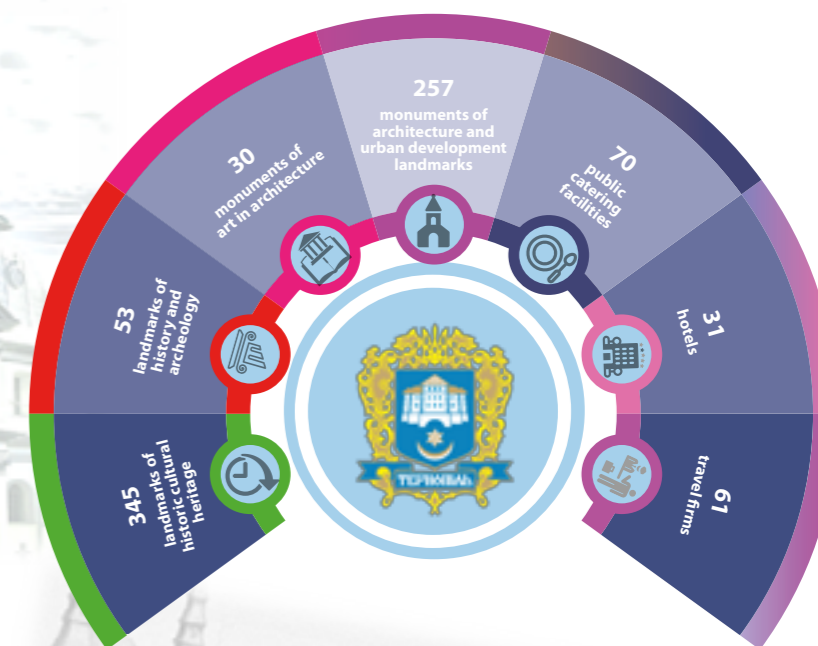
345
landmarks of historic cultural heritage

53
landmarks of history and archeology

30
monuments of art in architecture

257
monuments of architecture and urban development landmarks

70
public catering facilities

31
hotels

61
travel firms

ТЕРНОПІЛЬ